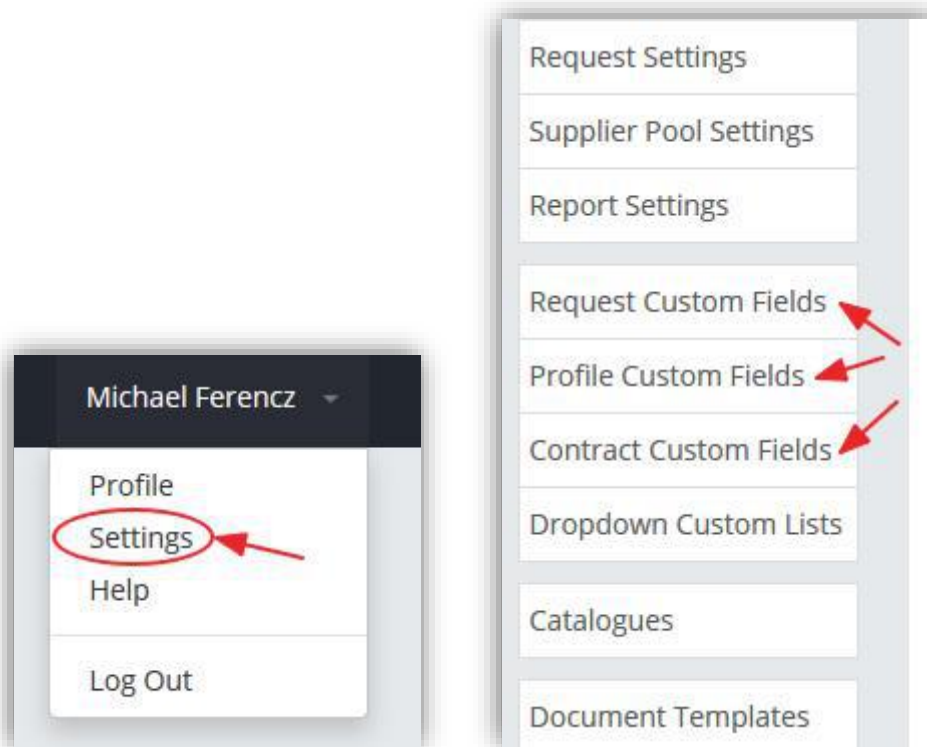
Michael Ferencz

Profile
Settings
Help

Log Out

Request Settings
Supplier Pool Settings
Report Settings

Request Custom Fields
Profile Custom Fields
Contract Custom Fields
Dropdown Custom Lists

Catalogues

Document Templates